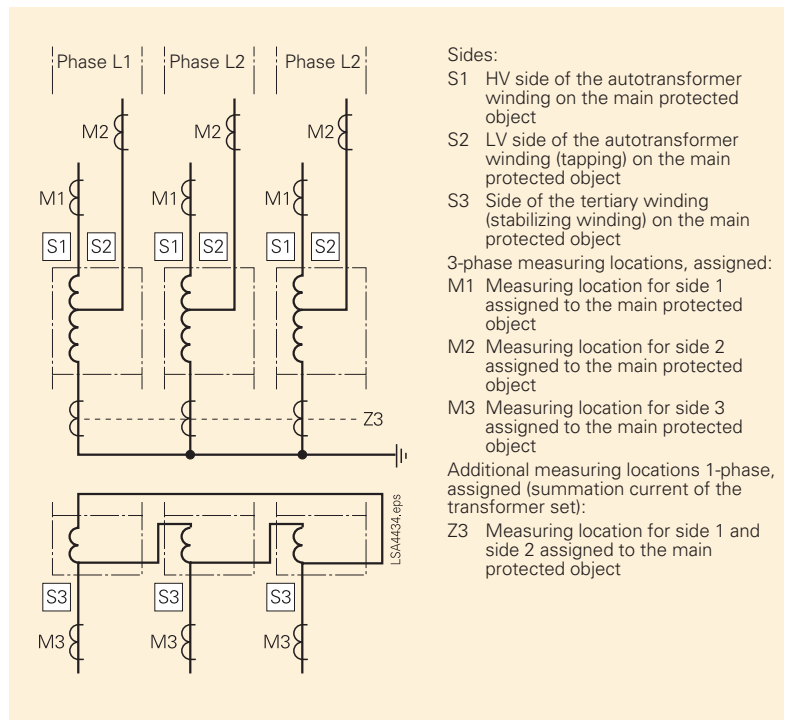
Phase L1 | Phase L2 | Phase L2

M2 M2 M2

M1 M1 M1

S1 S2 S1 S2 S1 S2

Z3

LSA4434.eps

S3 S3 S3

M3 M3 M3

Sides:

S1 HV side of the autotransformer winding on the main protected object

S2 LV side of the autotransformer winding (tapping) on the main protected object

S3 Side of the tertiary winding (stabilizing winding) on the main protected object

3-phase measuring locations, assigned:

M1 Measuring location for side 1 assigned to the main protected object

M2 Measuring location for side 2 assigned to the main protected object

M3 Measuring location for side 3 assigned to the main protected object

Additional measuring locations 1-phase, assigned (summation current of the transformer set):

Z3 Measuring location for side 1 and side 2 assigned to the main protected object